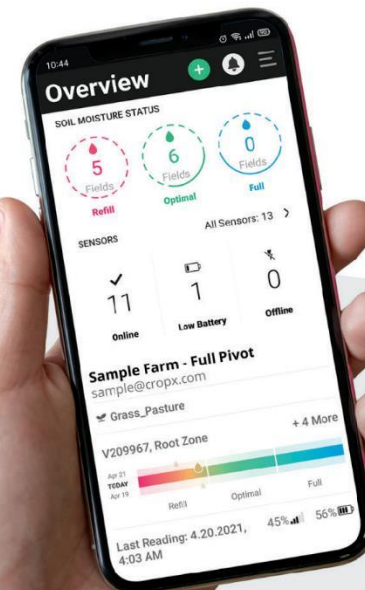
10:44

Overview

SOIL MOISTURE STATUS

5
Fields
Refill

6
Fields
Optimal

0
Fields
Full

All Sensors: 13 >

SENSORS

11
Online

1
Low Battery

0
Offline

Sample Farm - Full Pivot
sample@cropx.com

Grass_Pasture

V209967, Root Zone

+ 4 More

Apr 21
TODAY
Apr 19

Refill
Optimal
Full

Last Reading: 4.20.2021, 4:03 AM

45%

56%